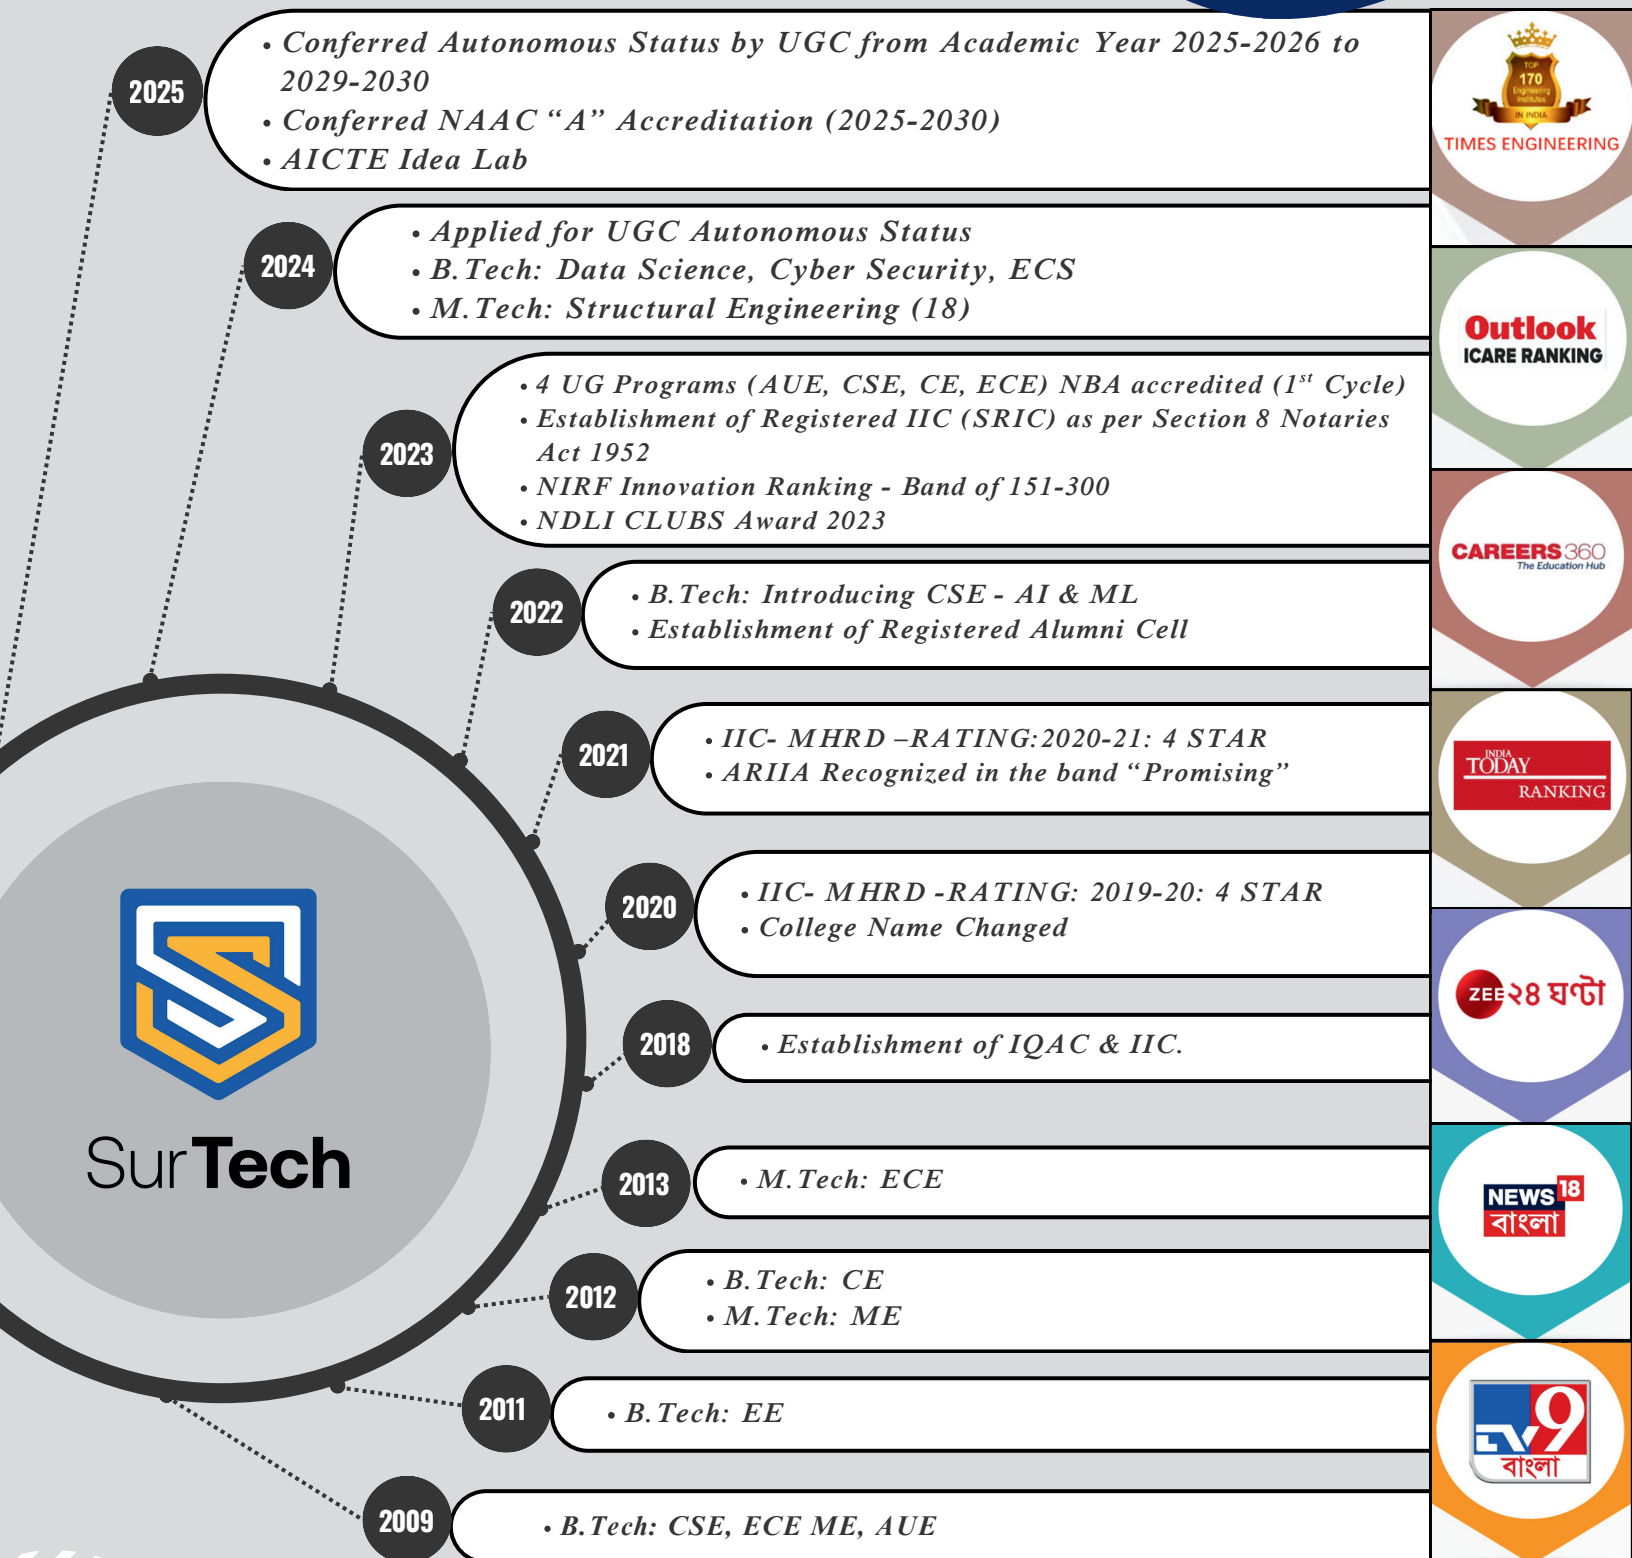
2025
• Conferred Autonomous Status by UGC from Academic Year 2025-2026 to 2029-2030
• Conferred NAAC “A” Accreditation (2025-2030)
• AICTE Idea Lab

2024
• Applied for UGC Autonomous Status
• B.Tech: Data Science, Cyber Security, ECS
• M.Tech: Structural Engineering (18)

2023
• 4 UG Programs (AUE, CSE, CE, ECE) NBA accredited ($1^{st}$ Cycle)
• Establishment of Registered IIC (SRIC) as per Section 8 Notaries Act 1952
• NIRF Innovation Ranking - Band of 151-300
• NDLI CLUBS Award 2023

2022
• B.Tech: Introducing CSE - AI & ML
• Establishment of Registered Alumni Cell

2021
• IIC- MHRD –RATING:2020-21: 4 STAR
• ARIIA Recognized in the band “Promising”

2020
• IIC- MHRD -RATING: 2019-20: 4 STAR
• College Name Changed

2018
• Establishment of IQAC & IIC.

2013
• M.Tech: ECE

2012
• B.Tech: CE
• M.Tech: ME

2011
• B.Tech: EE

2009
• B.Tech: CSE, ECE ME, AUE

SurTech

TOP 170 Engineering Institutes IN INDIA
TIMES ENGINEERING

Outlook
ICARE RANKING

CAREERS360
The Education Hub

INDIA TODAY
RANKING

ZEE ২৪ ঘণ্টা

NEWS 18
বাংলা

TV9
বাংলা